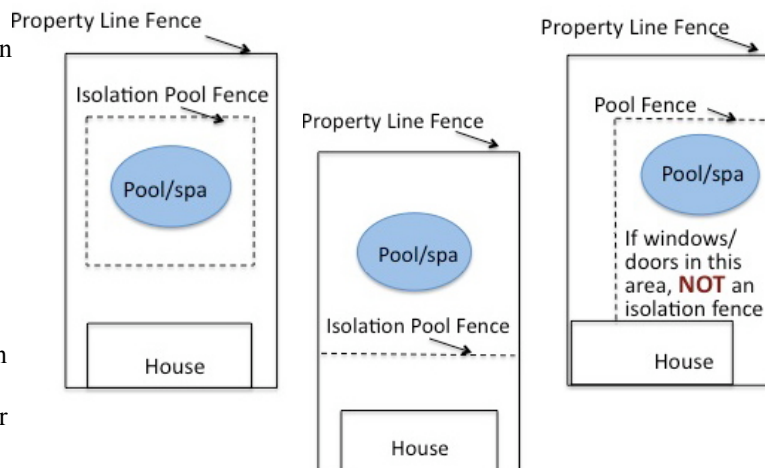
n

n

r

Property Line Fence

Isolation Pool Fence

Pool/spa

House

Property Line Fence

Pool/spa

Isolation Pool Fence

House

Property Line Fence

Pool Fence

Pool/spa

If windows/ doors in this area, **NOT** an isolation fence

House